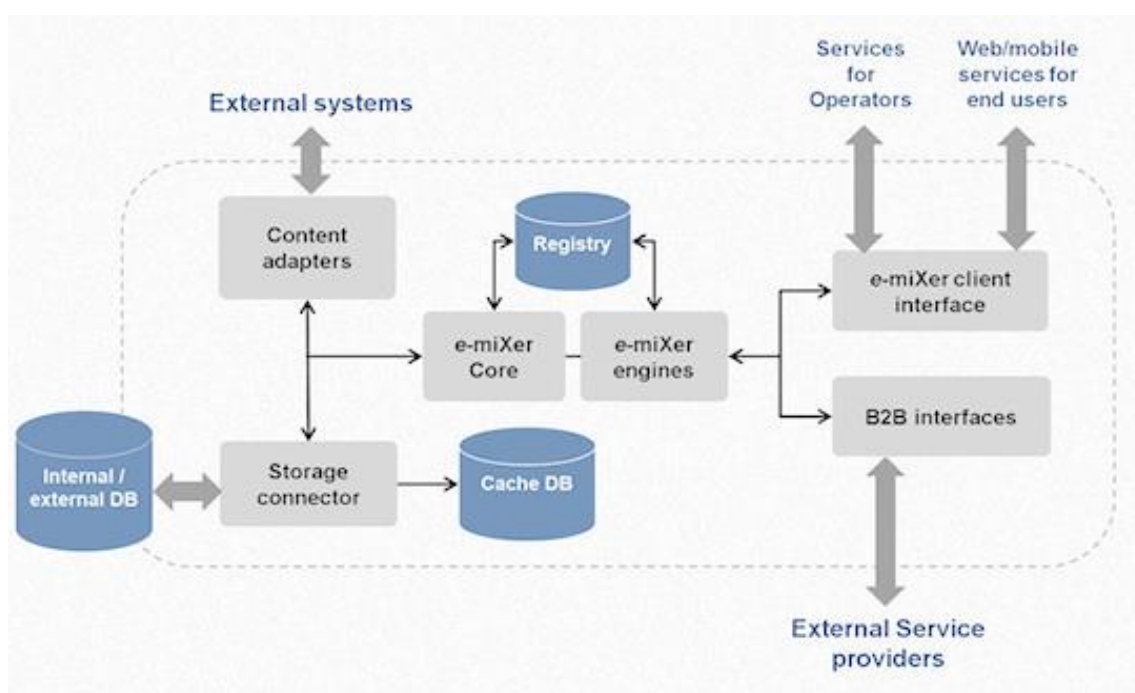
Services for Operators

Web/mobile services for end users

External systems

Content adapters

Registry

e-miXer Core

e-miXer engines

e-miXer client interface

B2B interfaces

Internal / external DB

Storage connector

Cache DB

External Service providers